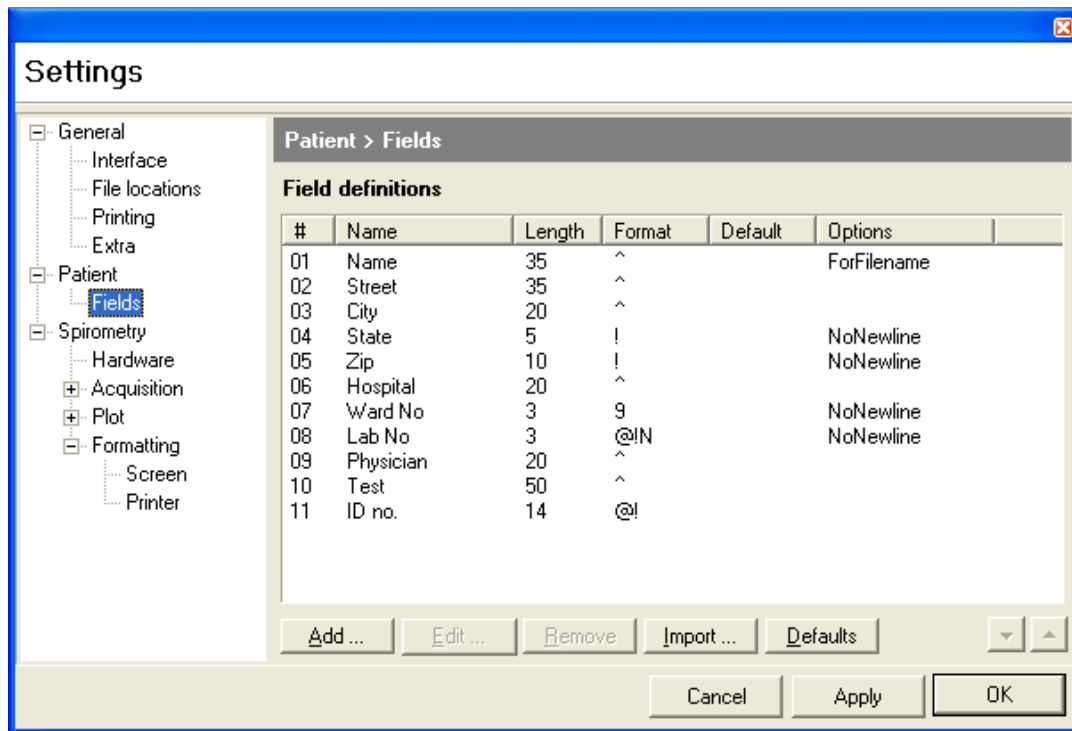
Settings

General
Interface
File locations
Printing
Extra
Patient
Fields
Spirometry
Hardware
Acquisition
Plot
Formatting
Screen
Printer

Patient > Fields

Field definitions

| # | Name | Length | Format | Default | Options |
|---|---|---|---|---|---|
| 01 | Name | 35 | ^ | | ForFilename |
| 02 | Street | 35 | ^ | | |
| 03 | City | 20 | ^ | | |
| 04 | State | 5 | ! | | NoNewline |
| 05 | Zip | 10 | ! | | NoNewline |
| 06 | Hospital | 20 | ^ | | |
| 07 | Ward No | 3 | 9 | | NoNewline |
| 08 | Lab No | 3 | @!N | | NoNewline |
| 09 | Physician | 20 | ^ | | |
| 10 | Test | 50 | ^ | | |
| 11 | ID no. | 14 | @! | | |

Add ... Edit ... Remove Import ... Defaults

Cancel Apply OK